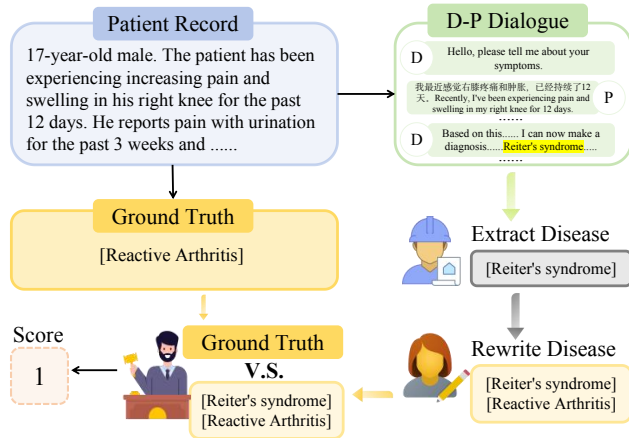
Patient Record

17-year-old male. The patient has been experiencing increasing pain and swelling in his right knee for the past 12 days. He reports pain with urination for the past 3 weeks and ......

D-P Dialogue

D Hello, please tell me about your symptoms.

我最近感觉右膝疼痛和肿胀，已经持续了12天。Recently, I've been experiencing pain and swelling in my right knee for 12 days. P

......

D Based on this...... I can now make a diagnosis......Reiter's syndrome.....

......

Ground Truth

[Reactive Arthritis]

Extract Disease

[Reiter's syndrome]

Score

1

Ground Truth

V.S.

[Reiter's syndrome]
[Reactive Arthritis]

Rewrite Disease

[Reiter's syndrome]
[Reactive Arthritis]